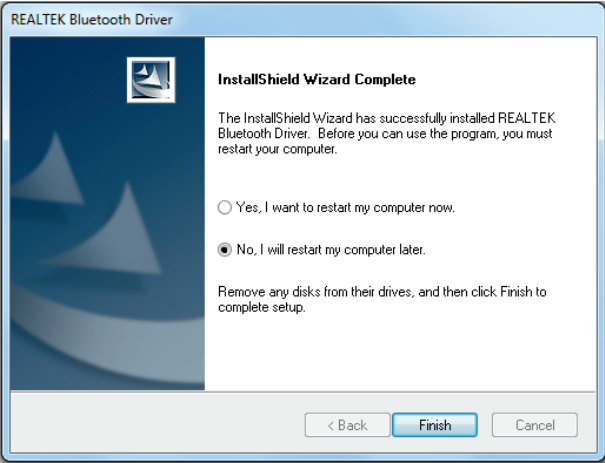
REALTEK Bluetooth Driver

InstallShield Wizard Complete

The InstallShield Wizard has successfully installed REALTEK Bluetooth Driver. Before you can use the program, you must restart your computer.

Yes, I want to restart my computer now.

No, I will restart my computer later.

Remove any disks from their drives, and then click Finish to complete setup.

< Back

Finish

Cancel